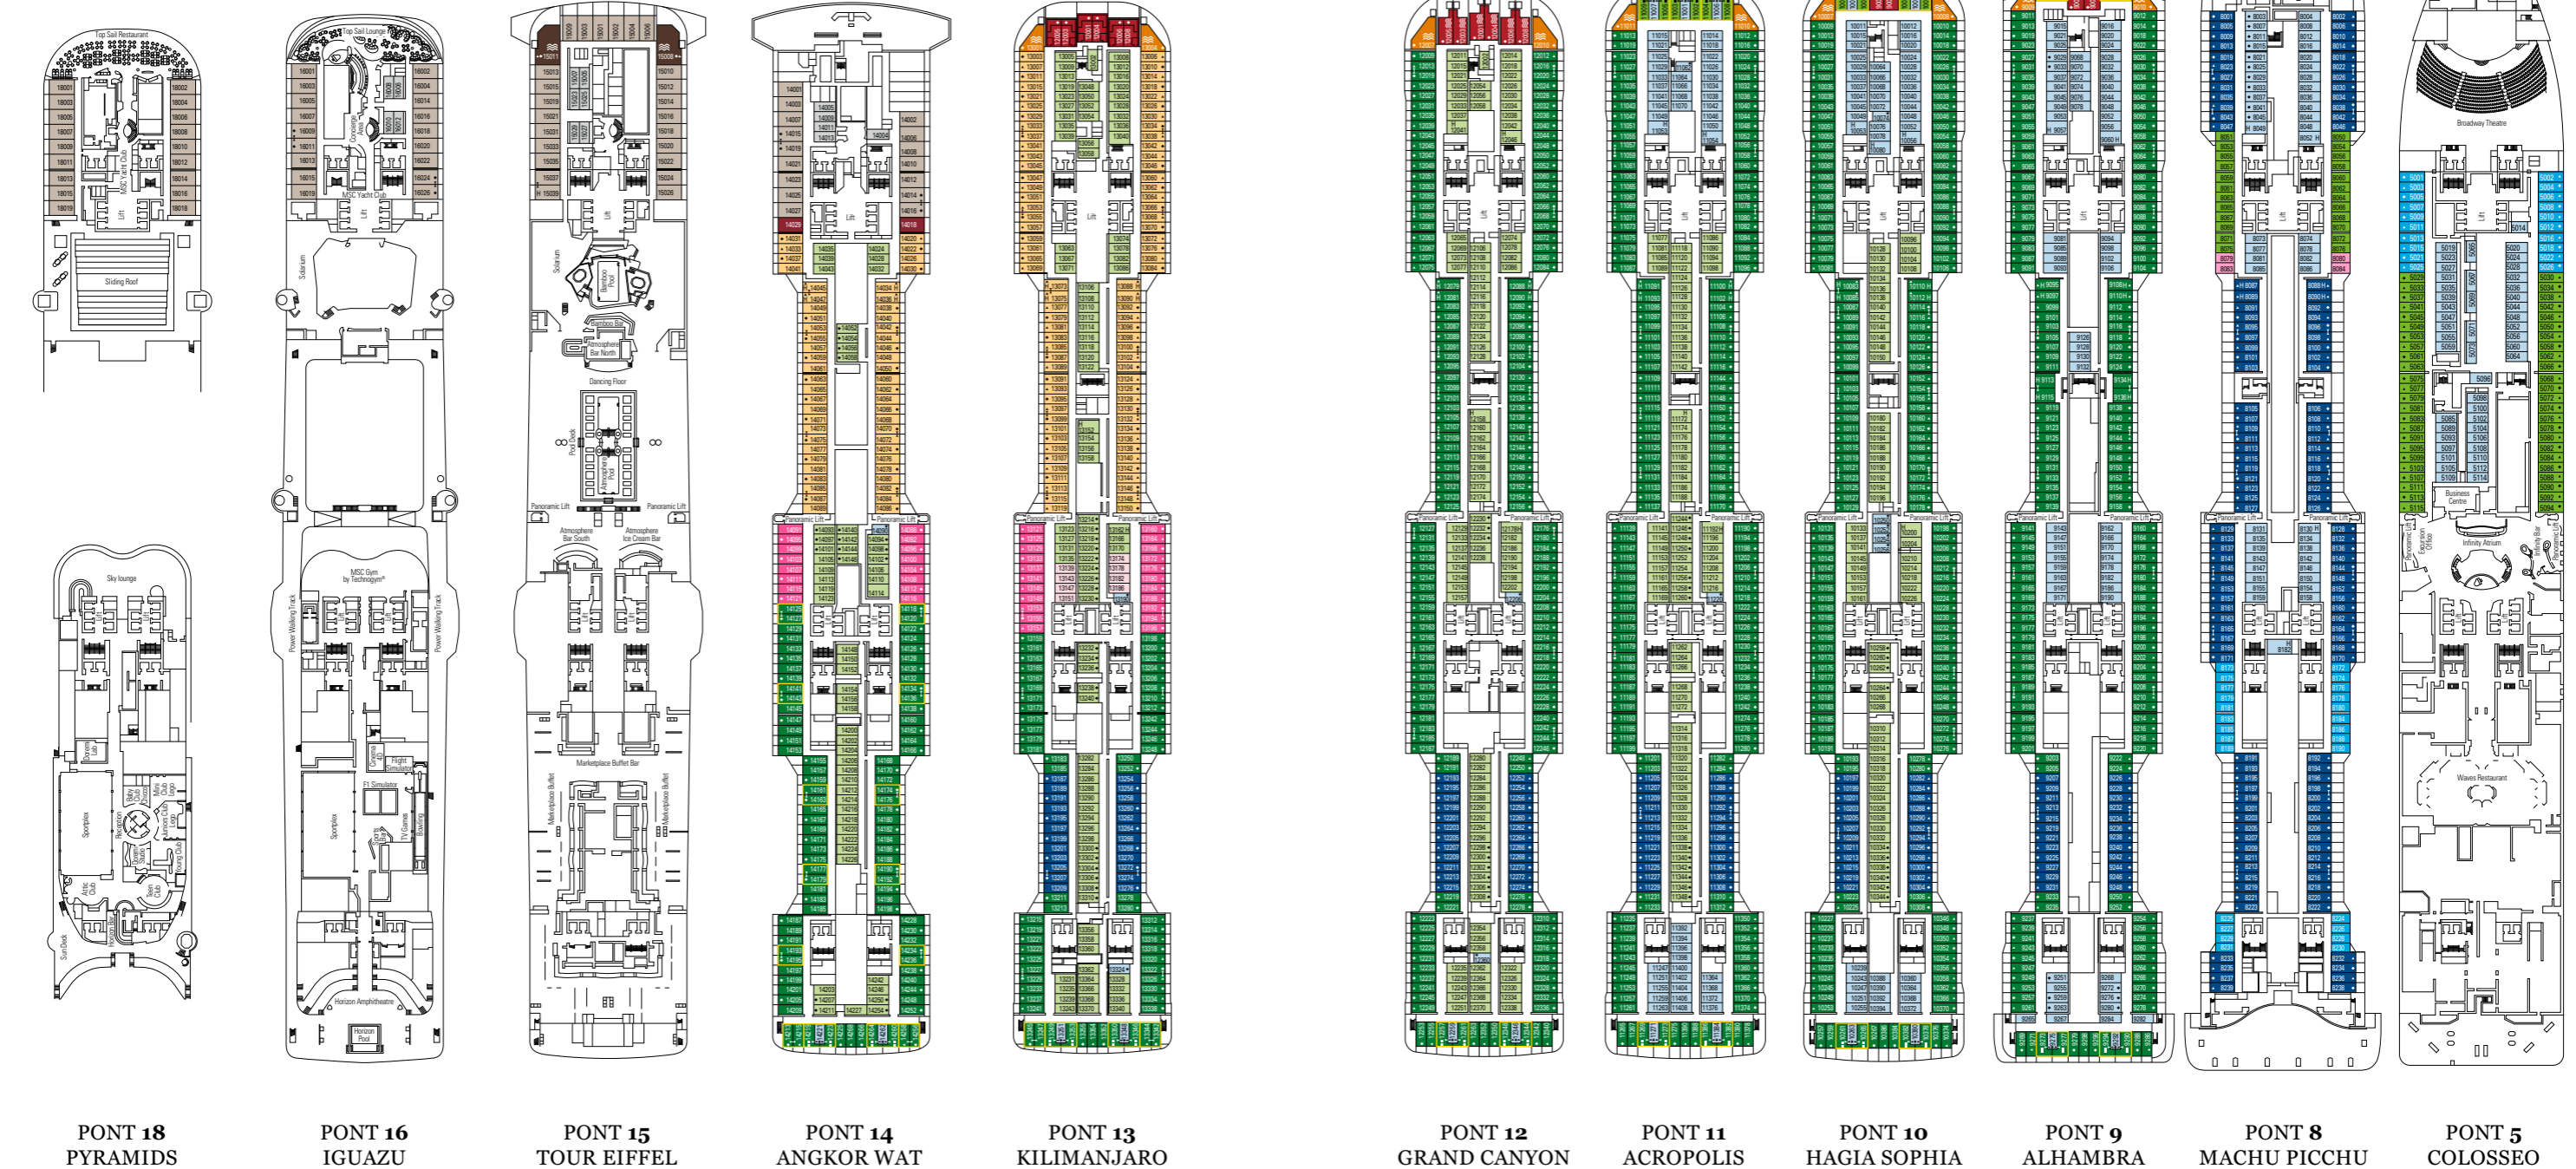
Top Sail Restaurant

MSC Yacht Club

Sliding Roof

Sky lounge

Sportplex

Reception

Sun Deck

PONT 18
PYRAMIDS

Top Sail Lounge

MSC Yacht Club

Solarium

MSC Gym by Technogym®

Power Walking Track

Power Walking Track

Sportplex

F1 Simulator

Horizon Amphitheatre

Horizon Pool

PONT 16
IGUAZU

Solarium

Bamboo Pool

Bamboo Bar

Atmosphere Bar North

Dancing Floor

Pool Deck

Atmosphere Pool

Panoramic Lift

Panoramic Lift

Atmosphere Bar South

Atmosphere Ice Cream Bar

Marketplace Buffet Bar

Marketplace Buffet

Marketplace Buffet

PONT 15
TOUR EIFFEL

Panoramic Lift

Panoramic Lift

Lift

PONT 14
ANGKOR WAT

Panoramic Lift

Panoramic Lift

Lift

PONT 13
KILIMANJARO

Panoramic Lift

Panoramic Lift

PONT 12
GRAND CANYON

Panoramic Lift

Panoramic Lift

PONT 11
ACROPOLIS

Panoramic Lift

Panoramic Lift

PONT 10
HAGIA SOPHIA

Panoramic Lift

Panoramic Lift

PONT 9
ALHAMBRA

Panoramic Lift

Panoramic Lift

PONT 8
MACHU PICCHU

Broadway Theatre

Business Centre

Infinity Atrium

Waves Restaurant

PONT 5
COLOSSEO